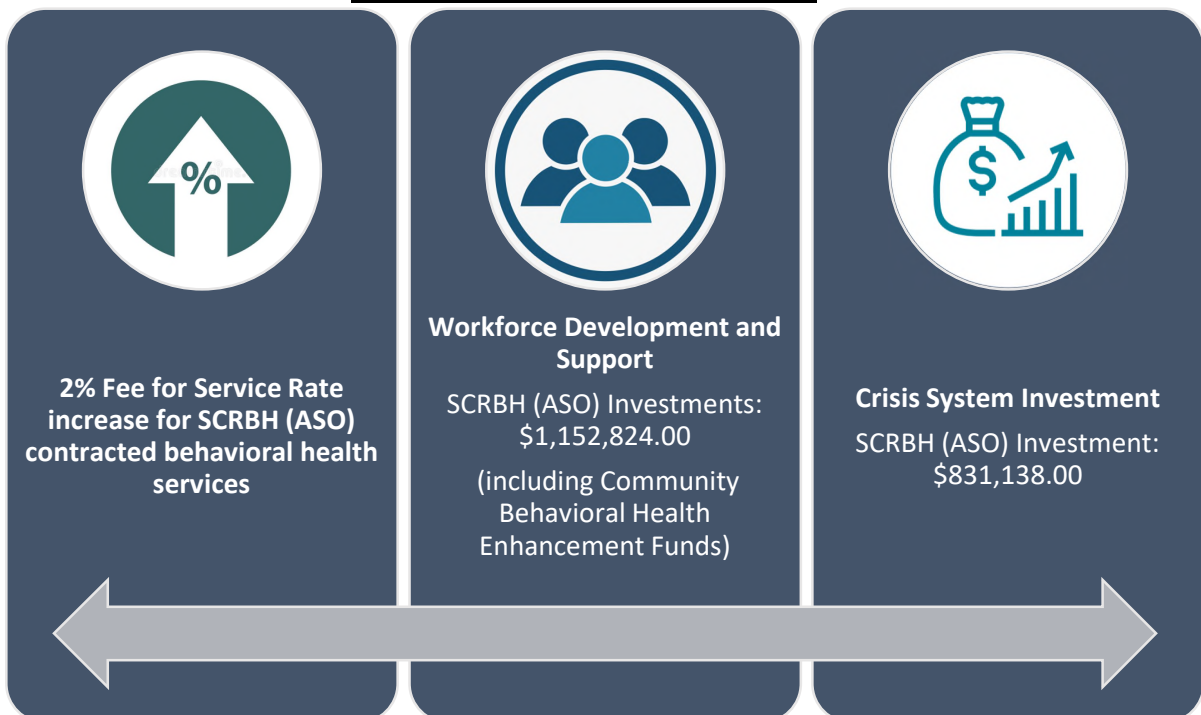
%

2% Fee for Service Rate increase for SCRBH (ASO) contracted behavioral health services

Workforce Development and Support

SCRBH (ASO) Investments: $1,152,824.00

(including Community Behavioral Health Enhancement Funds)

$

Crisis System Investment

SCRBH (ASO) Investment: $831,138.00